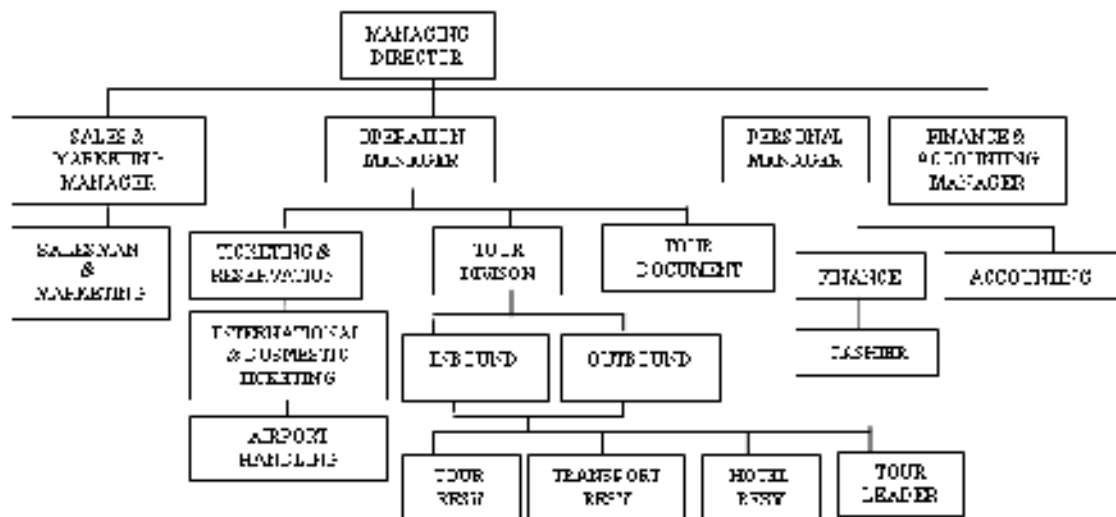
MANAGING DIRECTOR

SALES & MARKETING MANAGER

OPERATION MANAGER

PERSONAL MANAGER

FINANCE & ACCOUNTING MANAGER

SALESMAN & MARKETING

TICKETING & RESERVATION

TOUR DIVISION

TOUR DOCUMENT

FINANCE

ACCOUNTING

INTERNATIONAL & DOMESTIC TICKETING

INBOUND

OUTBOUND

CASHIER

AIRPORT HANDLING

TOUR RESV

TRANSPORT RESV

HOTEL RESV

TOUR LEADER